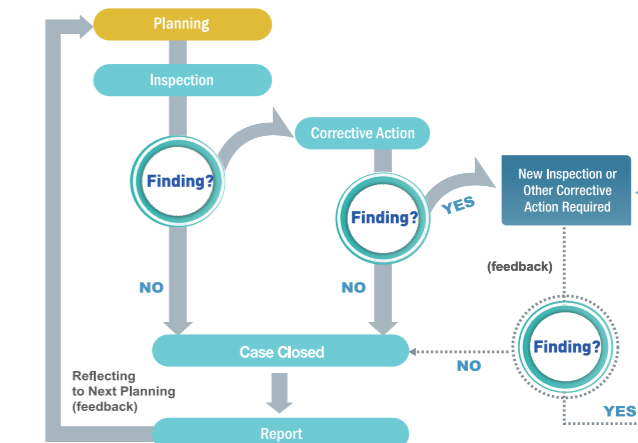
Planning

Inspection

Finding?

Corrective Action

Finding?

YES

New Inspection or Other Corrective Action Required

(feedback)

NO

NO

Case Closed

NO

Finding?

YES

Reflecting to Next Planning (feedback)

Report